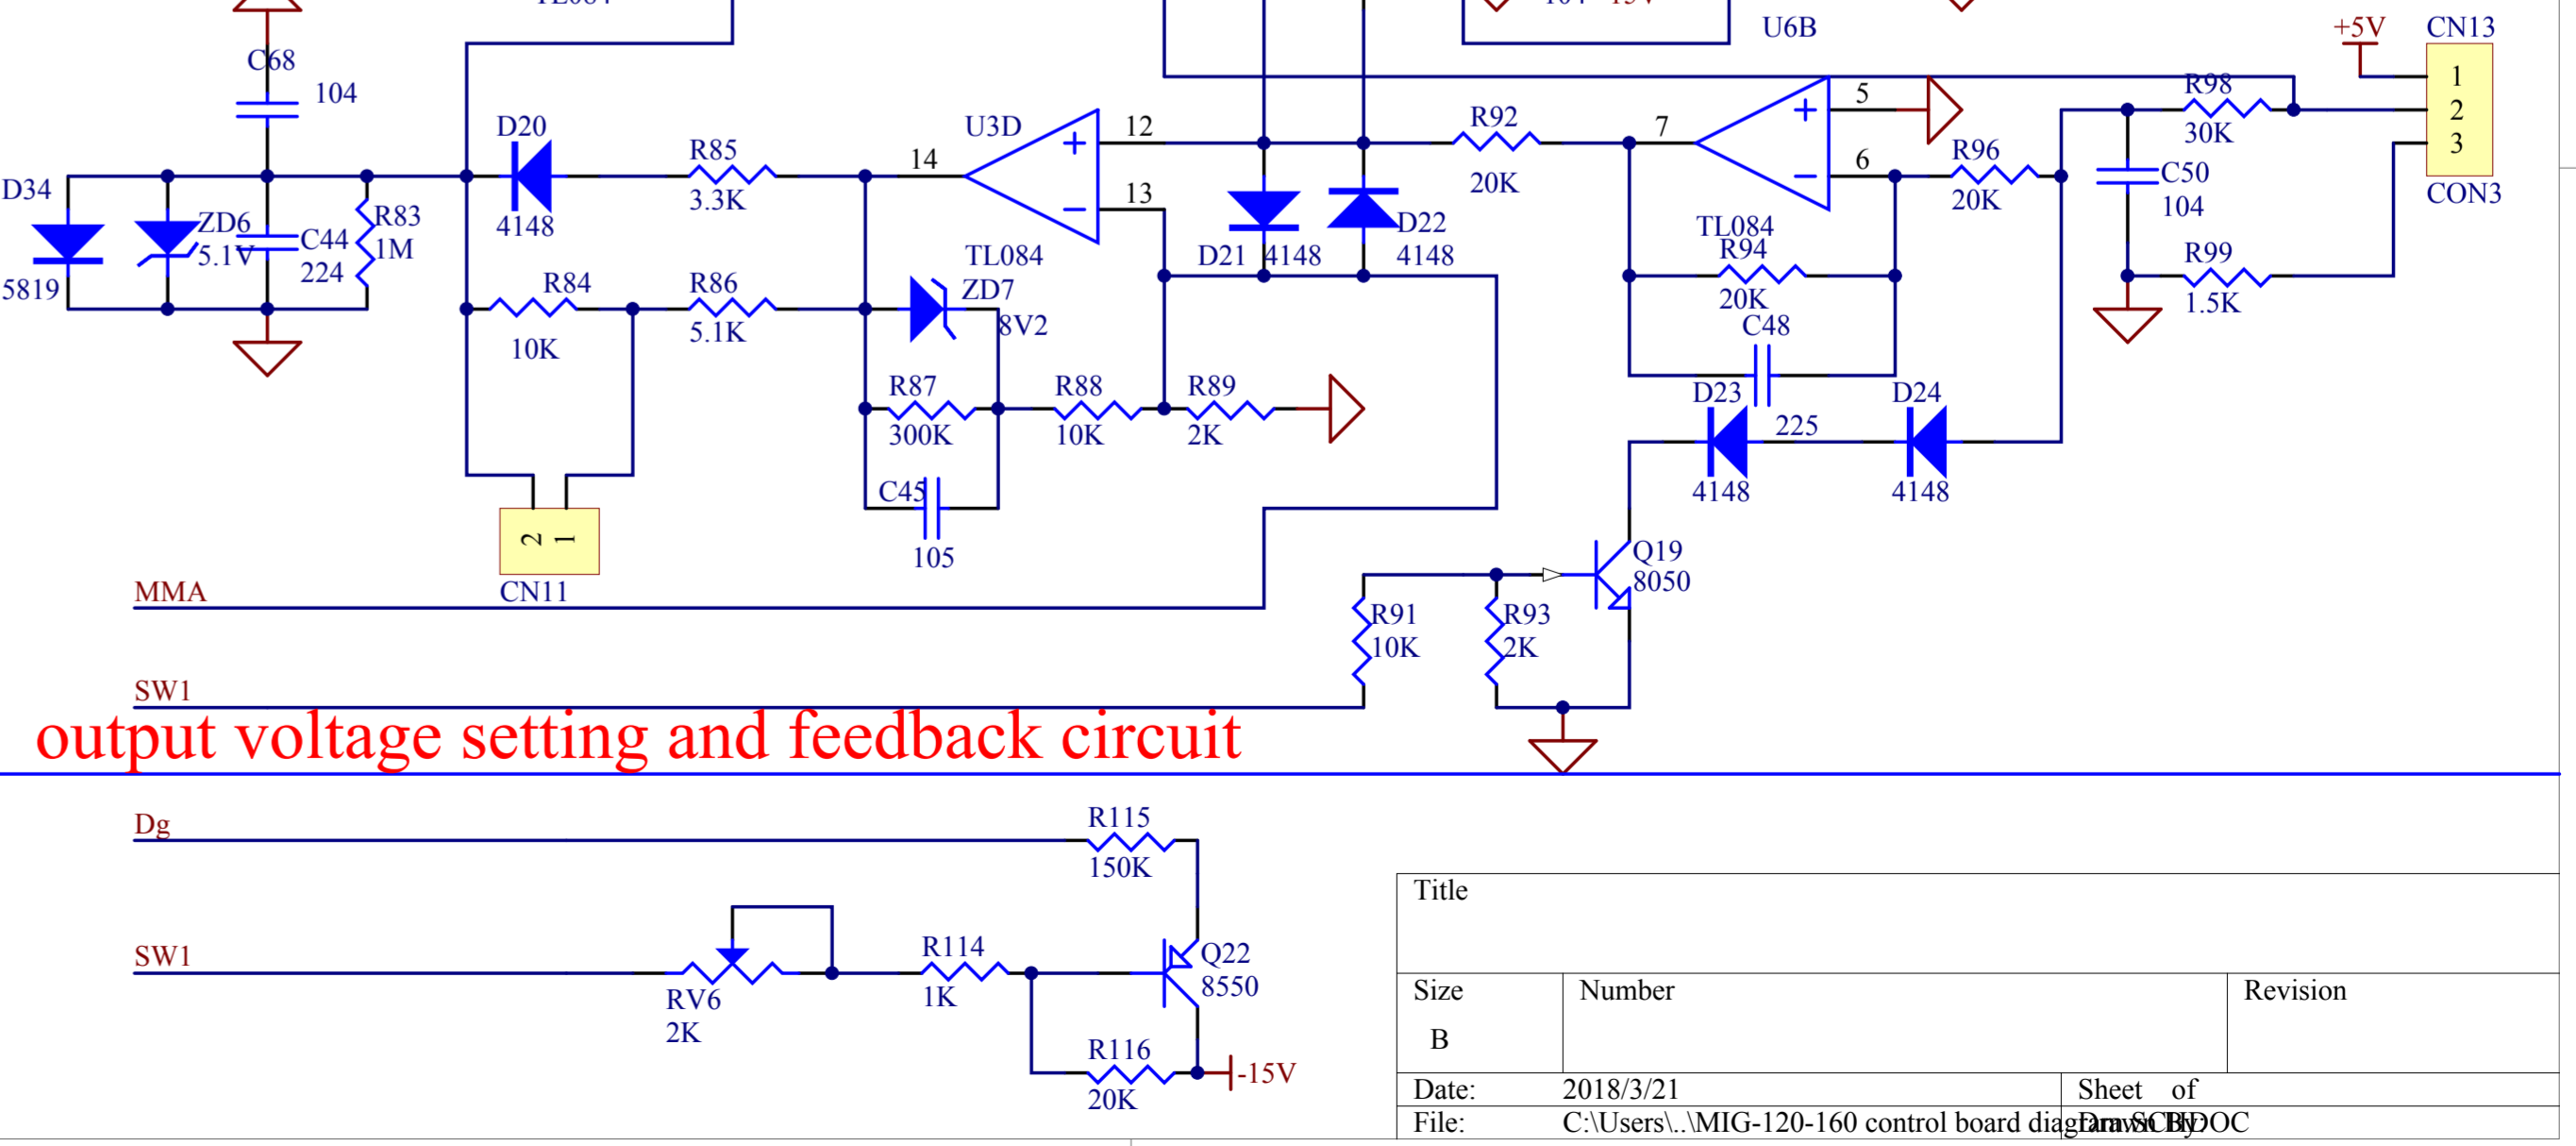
TL084
U6B
+5V
CN13
C68
104
D20
R85
3.3K
14
U3D
12
R92
7
5
R98
30K
1
2
3
CON3
D34
ZD6
5.1V
C44
224
R83
1M
4148
13
D21
4148
D22
4148
20K
6
R96
20K
C50
104
5819
R84
10K
R86
5.1K
TL084
ZD7
8V2
TL084
R94
20K
R99
1.5K
C48
R87
300K
R88
10K
R89
2K
D23
225
D24
4148
4148
C45
105
2
1
CN11
Q19
8050
MMA
R91
10K
R93
2K
SW1
output voltage setting and feedback circuit
Dg
R115
150K
SW1
R114
1K
Q22
8550
RV6
2K
R116
20K
-15V
Title
Size
B
Number
Revision
Date: 2018/3/21
Sheet of
File: C:\Users\..\MIG-120-160 control board diagram.SCHDOC
Drawn By: